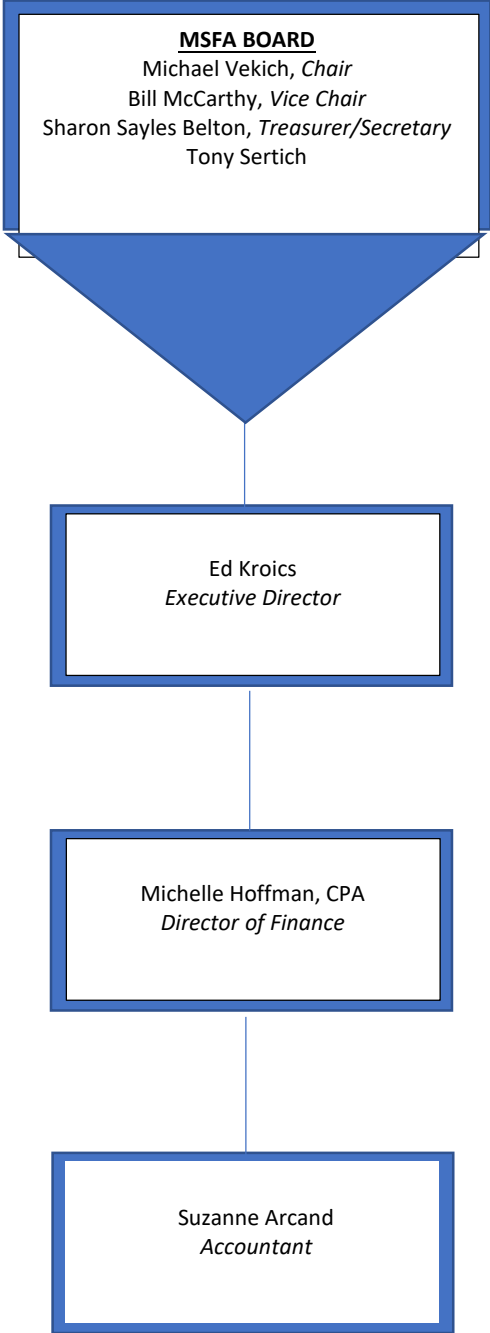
MSFA BOARD
Michael Vekich, Chair
Bill McCarthy, Vice Chair
Sharon Sayles Belton, Treasurer/Secretary
Tony Sertich

Ed Kroics
Executive Director

Michelle Hoffman, CPA
Director of Finance

Suzanne Arcand
Accountant